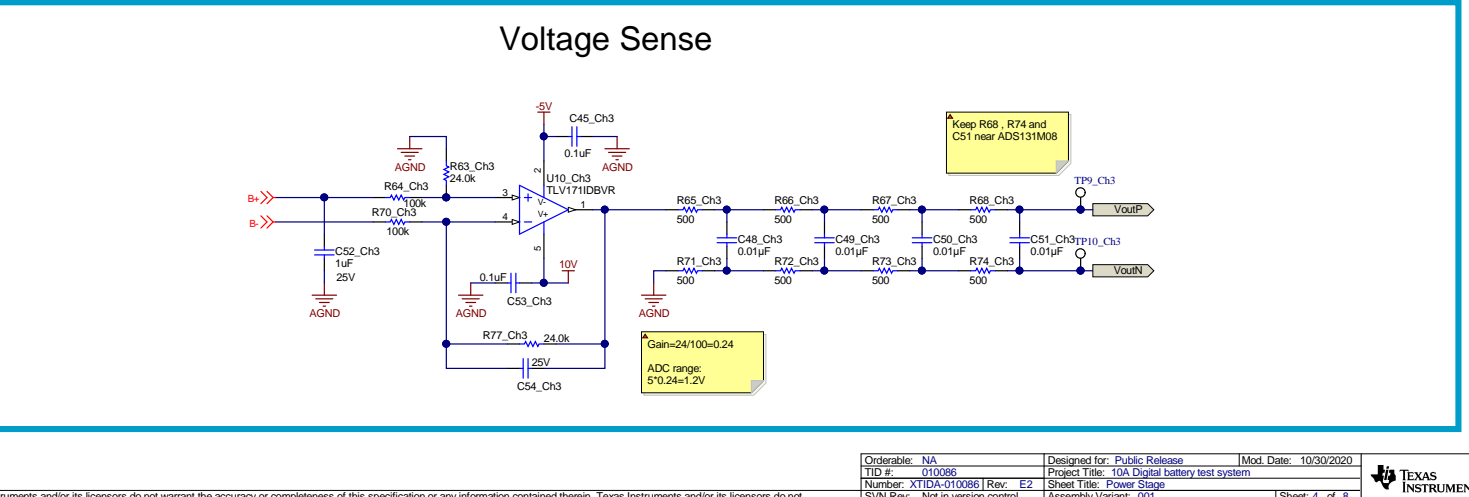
Voltage Sense

-5V
C45_Ch3
0.1uF
AGND
AGND
R63_Ch3
24.0k
2
U10_Ch3
TLV171IDBVR
R64_Ch3
B+
100k
3
V-
1
R70_Ch3
4
V+
B-
100k
+
-
5
C52_Ch3
1uF
25V
0.1uF
10V
AGND
C53_Ch3
AGND
R77_Ch3
24.0k
25V
C54_Ch3

Keep R68 , R74 and C51 near ADS131M08

TP9_Ch3
R65_Ch3
R66_Ch3
R67_Ch3
R68_Ch3
500
500
500
500
VoutP
C48_Ch3
0.01µF
C49_Ch3
0.01µF
C50_Ch3
0.01µF
C51_Ch3
0.01µF
TP10_Ch3
R71_Ch3
R72_Ch3
R73_Ch3
R74_Ch3
500
500
500
500
VoutN
AGND

Gain=24/100=0.24

ADC range:
5*0.24=1.2V

| Orderable: NA | Designed for: Public Release | Mod. Date: 10/30/2020 |
|---|---|---|
| TID #: 010086 | Project Title: 10A Digital battery test system | |
| Number: XTIDA-010086 Rev: E2 | Sheet Title: Power Stage | |
| SVN Rev: Not in version control | Assembly Variant: 001 | Sheet: 4 of 8 |

TEXAS INSTRUMEN

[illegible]ruments and/or its licensors do not warrant the accuracy or completeness of this specification or any information contained therein. Texas Instruments and/or its licensors do not